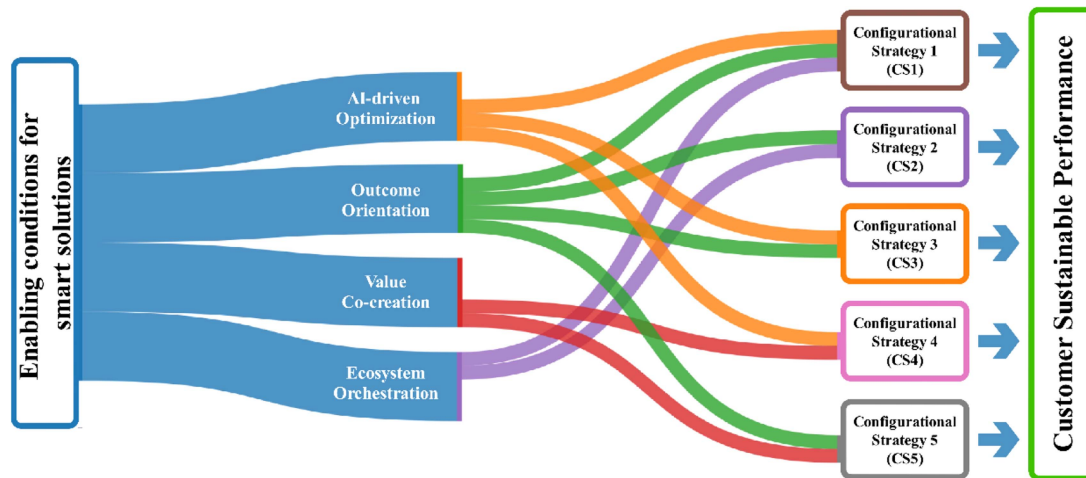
Enabling conditions for smart solutions

AI-driven Optimization

Outcome Orientation

Value Co-creation

Ecosystem Orchestration

Configurational Strategy 1 (CS1)

Configurational Strategy 2 (CS2)

Configurational Strategy 3 (CS3)

Configurational Strategy 4 (CS4)

Configurational Strategy 5 (CS5)

Customer Sustainable Performance